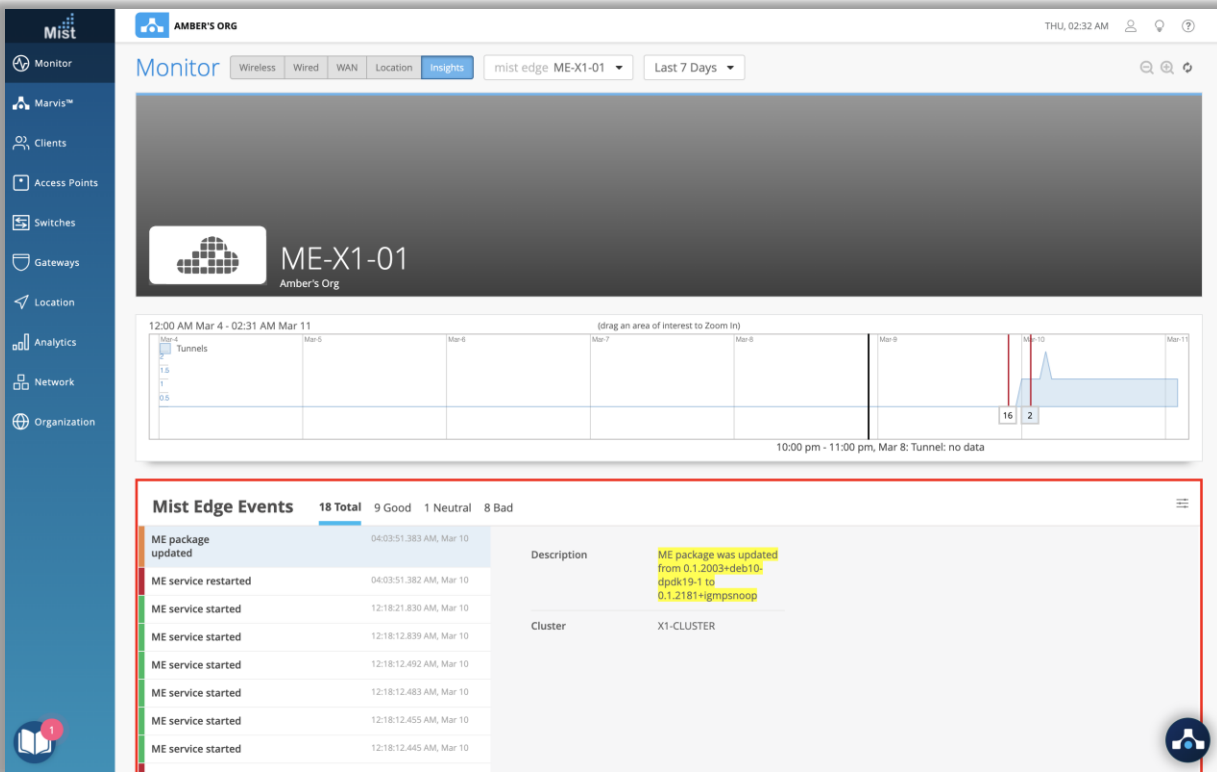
Mist

Monitor
Marvis™
Clients
Access Points
Switches
Gateways
Location
Analytics
Network
Organization

1

AMBER'S ORG

THU, 02:32 AM

Monitor Wireless Wired WAN Location Insights mist edge ME-X1-01 Last 7 Days

ME-X1-01
Amber's Org

12:00 AM Mar 4 - 02:31 AM Mar 11 (drag an area of interest to Zoom In)

Mar-4 Mar-5 Mar-6 Mar-7 Mar-8 Mar-9 Mar-10 Mar-11

Tunnels
2
1.5
1
0.5

16 2

10:00 pm - 11:00 pm, Mar 8: Tunnel: no data

Mist Edge Events 18 Total 9 Good 1 Neutral 8 Bad

| | |
|---|---|
| ME package updated | 04:03:51.383 AM, Mar 10 |
| ME service restarted | 04:03:51.382 AM, Mar 10 |
| ME service started | 12:18:21.830 AM, Mar 10 |
| ME service started | 12:18:12.839 AM, Mar 10 |
| ME service started | 12:18:12.492 AM, Mar 10 |
| ME service started | 12:18:12.483 AM, Mar 10 |
| ME service started | 12:18:12.455 AM, Mar 10 |
| ME service started | 12:18:12.445 AM, Mar 10 |

Description ME package was updated from 0.1.2003+deb10-dpdk19-1 to 0.1.2181+igmpsnoop

Cluster X1-CLUSTER